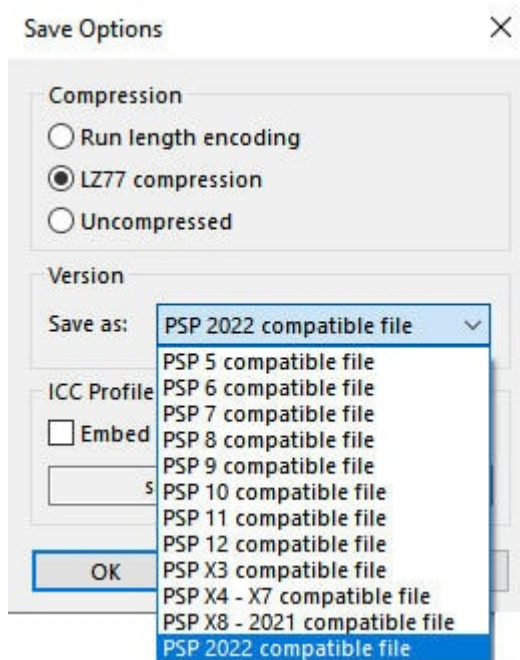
Save Options

×

Compression

Run length encoding

LZ77 compression

Uncompressed

Version

Save as: PSP 2022 compatible file

PSP 5 compatible file
PSP 6 compatible file
PSP 7 compatible file
PSP 8 compatible file
PSP 9 compatible file
PSP 10 compatible file
PSP 11 compatible file
PSP 12 compatible file
PSP X3 compatible file
PSP X4 - X7 compatible file
PSP X8 - 2021 compatible file
PSP 2022 compatible file

ICC Profile

Embed

S

OK